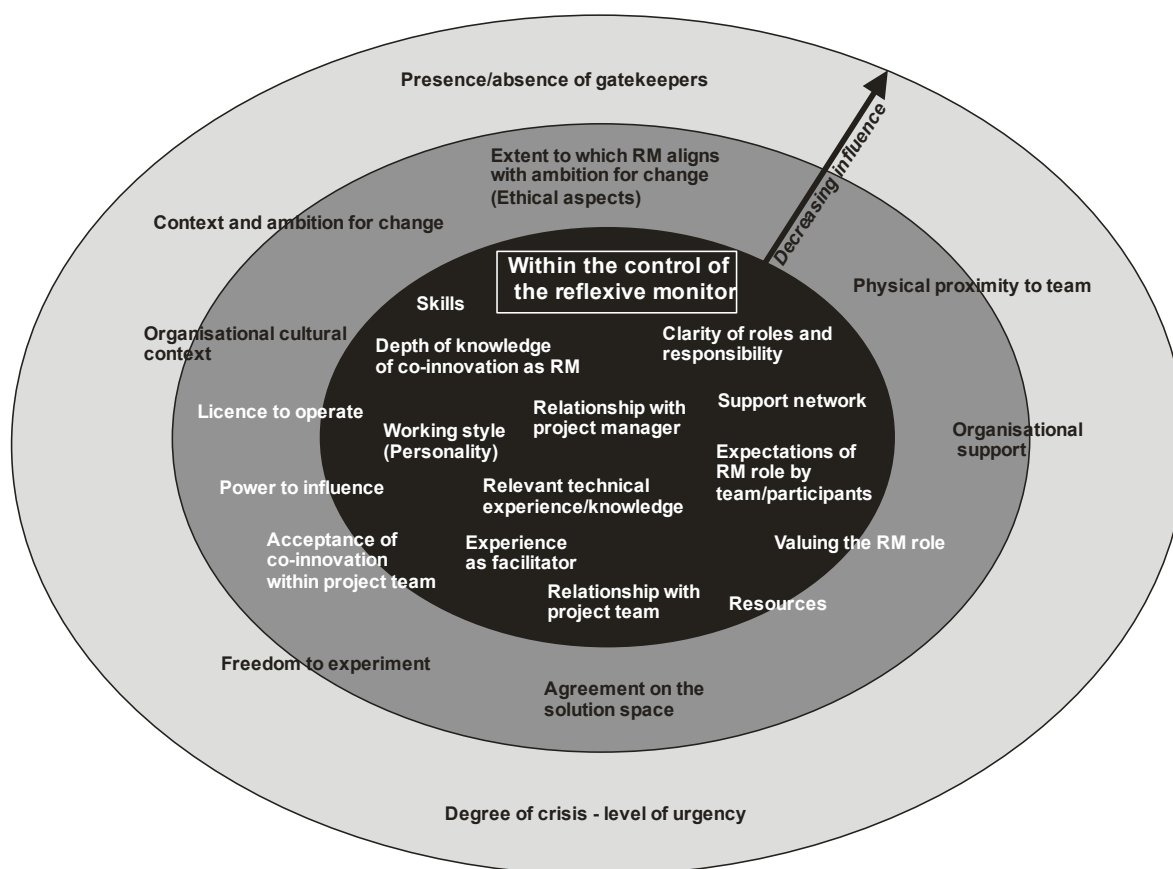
Presence/absence of gatekeepers

Decreasing influence

Extent to which RM aligns with ambition for change (Ethical aspects)

Context and ambition for change

Within the control of the reflexive monitor

Physical proximity to team

Skills

Organisational cultural context

Depth of knowledge of co-innovation as RM

Clarity of roles and responsibility

Licence to operate

Relationship with project manager

Support network

Working style (Personality)

Organisational support

Expectations of RM role by team/participants

Power to influence

Relevant technical experience/knowledge

Acceptance of co-innovation within project team

Experience as facilitator

Valuing the RM role

Relationship with project team

Resources

Freedom to experiment

Agreement on the solution space

Degree of crisis - level of urgency